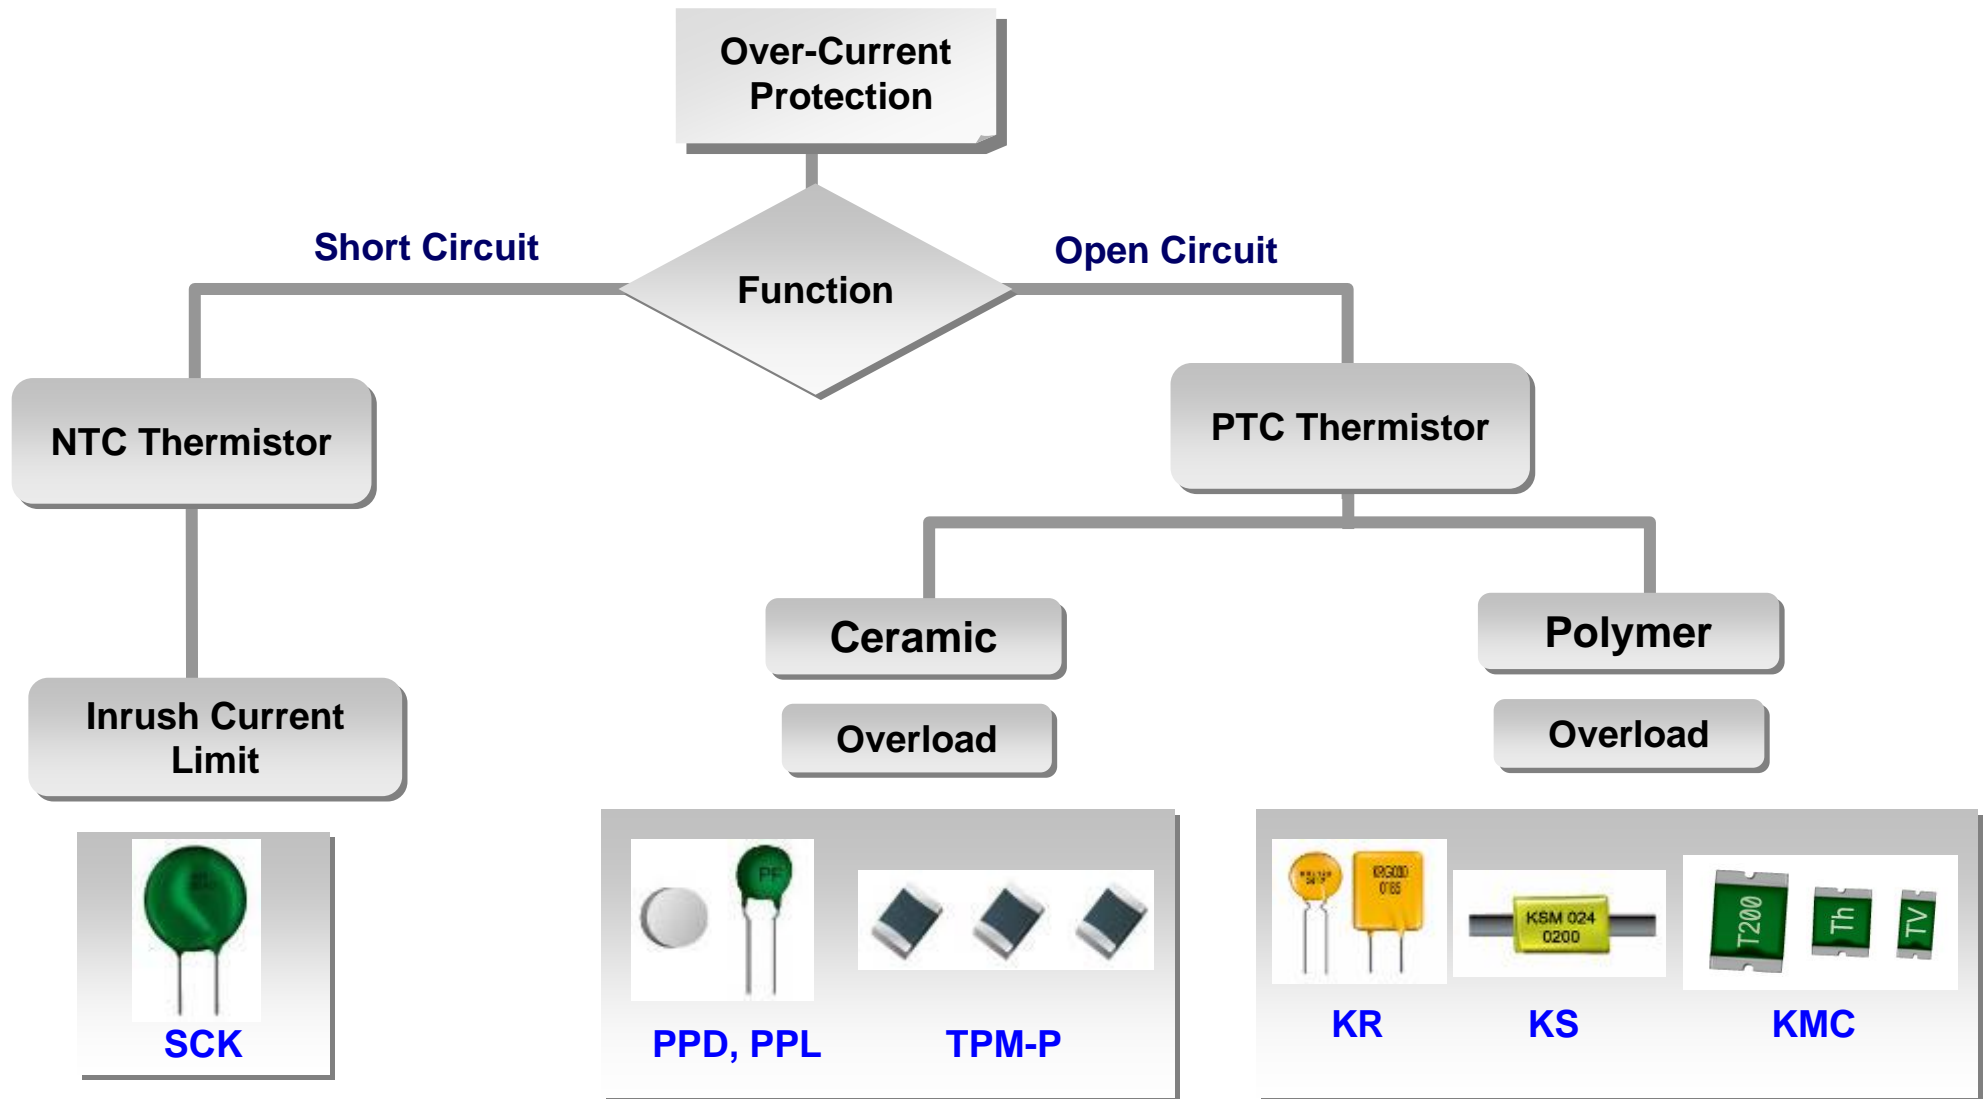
Over-Current Protection

Short Circuit

Function

Open Circuit

NTC Thermistor

PTC Thermistor

Ceramic

Polymer

Overload

Overload

Inrush Current Limit

SCK

PF

PPD, PPL

TPM-P

KRG0D0 0785

KSM 024 0200

T200

Th

TV

KR

KS

KMC